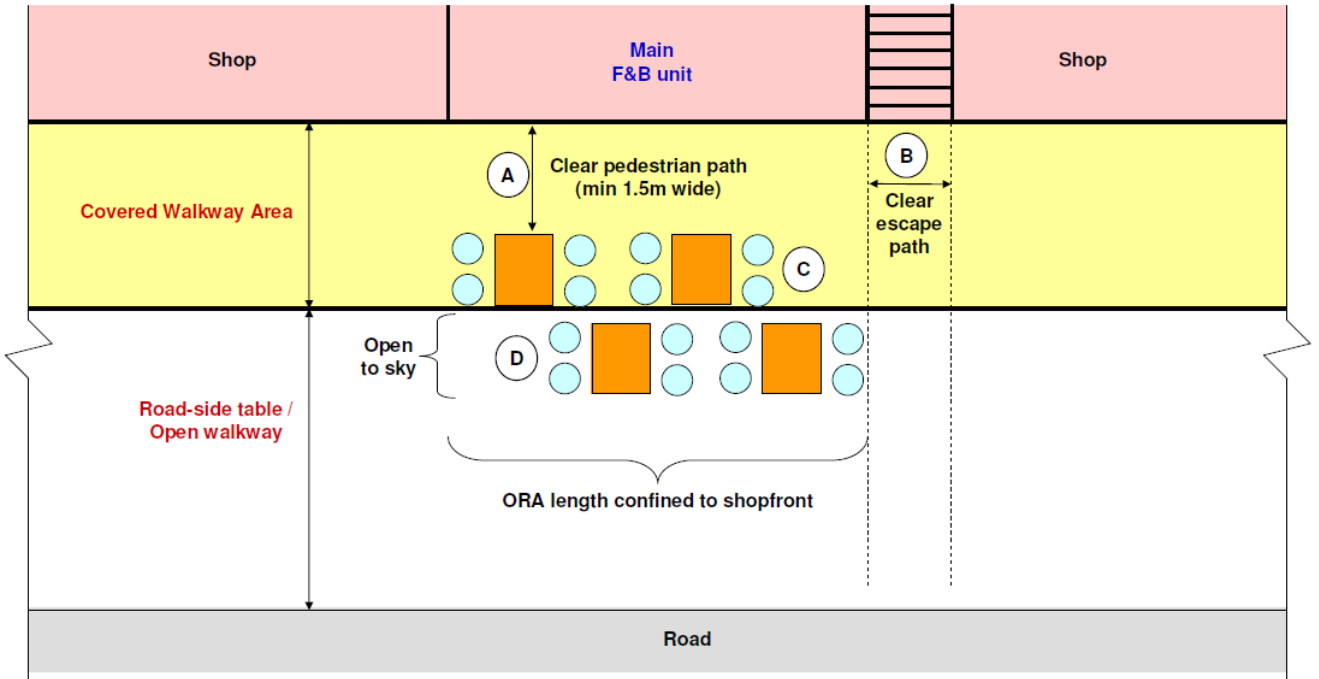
Shop

Main
F&B unit

Shop

Covered Walkway Area

A

Clear pedestrian path
(min 1.5m wide)

B

Clear
escape
path

C

Open
to sky

D

Road-side table /
Open walkway

ORA length confined to shopfront

Road